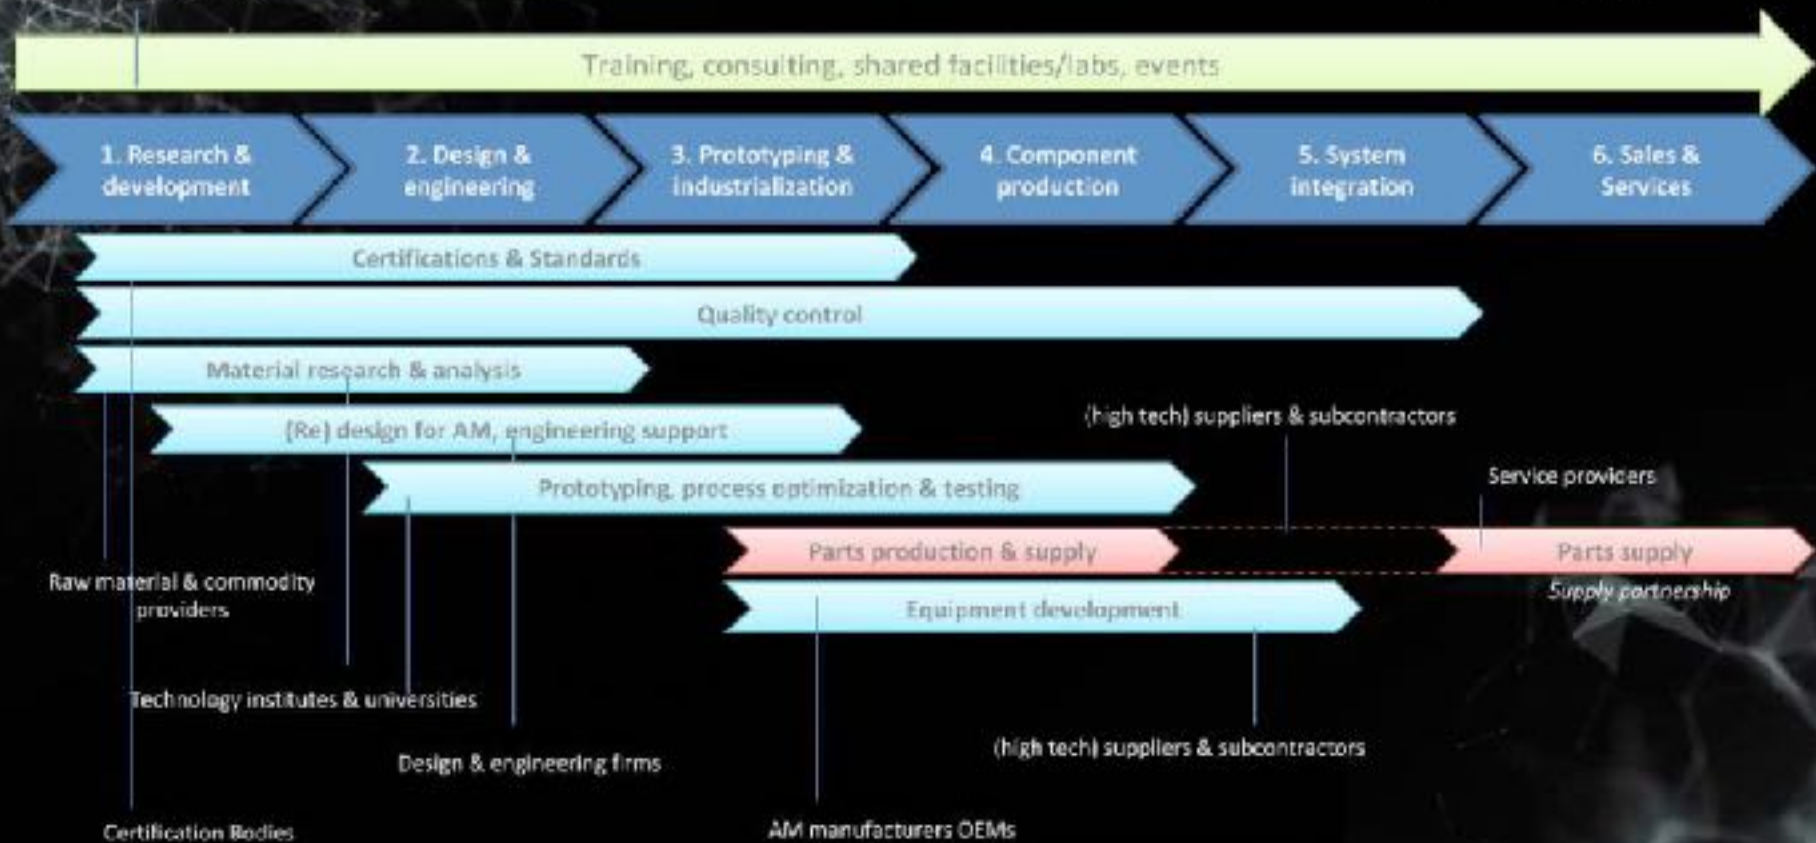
Training, consulting, shared facilities/labs, events

1. Research & development

2. Design & engineering

3. Prototyping & industrialization

4. Component production

5. System integration

6. Sales & Services

Certifications & Standards

Quality control

Material research & analysis

(Re) design for AM, engineering support

(high tech) suppliers & subcontractors

Prototyping, process optimization & testing

Service providers

Parts production & supply

Parts supply

Supply partnership

Raw material & commodity providers

Equipment development

Technology institutes & universities

Design & engineering firms

(high tech) suppliers & subcontractors

Certification Bodies

AM manufacturers OEMs